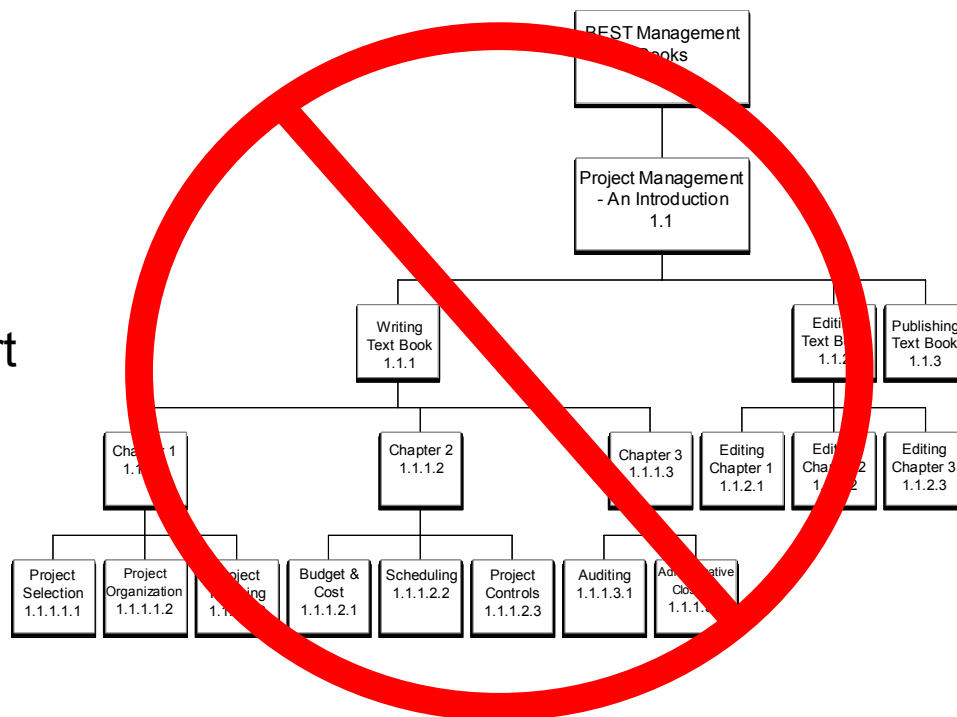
rt

BEST Management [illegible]ooks

Project Management - An Introduction 1.1

Writing Text Book 1.1.1

Editi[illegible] Text B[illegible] 1.1.2

Publishing Text Book 1.1.3

Chapter 1 1.1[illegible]

Chapter 2 1.1.1.2

Chapter 3 1.1.1.3

Editing Chapter 1 1.1.2.1

Edit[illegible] Cha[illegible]2 1.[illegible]2

Editing Chapter 3 1.1.2.3

Project Selection 1.1.1.1.1

Project Organization 1.1.1.1.2

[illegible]oject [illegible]ing 1.1.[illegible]

Budget & Cost 1.1.1.2.1

Scheduling 1.1.1.2.2

Project Controls 1.1.1.2.3

Auditing 1.1.1.3.1

Ad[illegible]ative Clo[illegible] 1.1.1.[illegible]